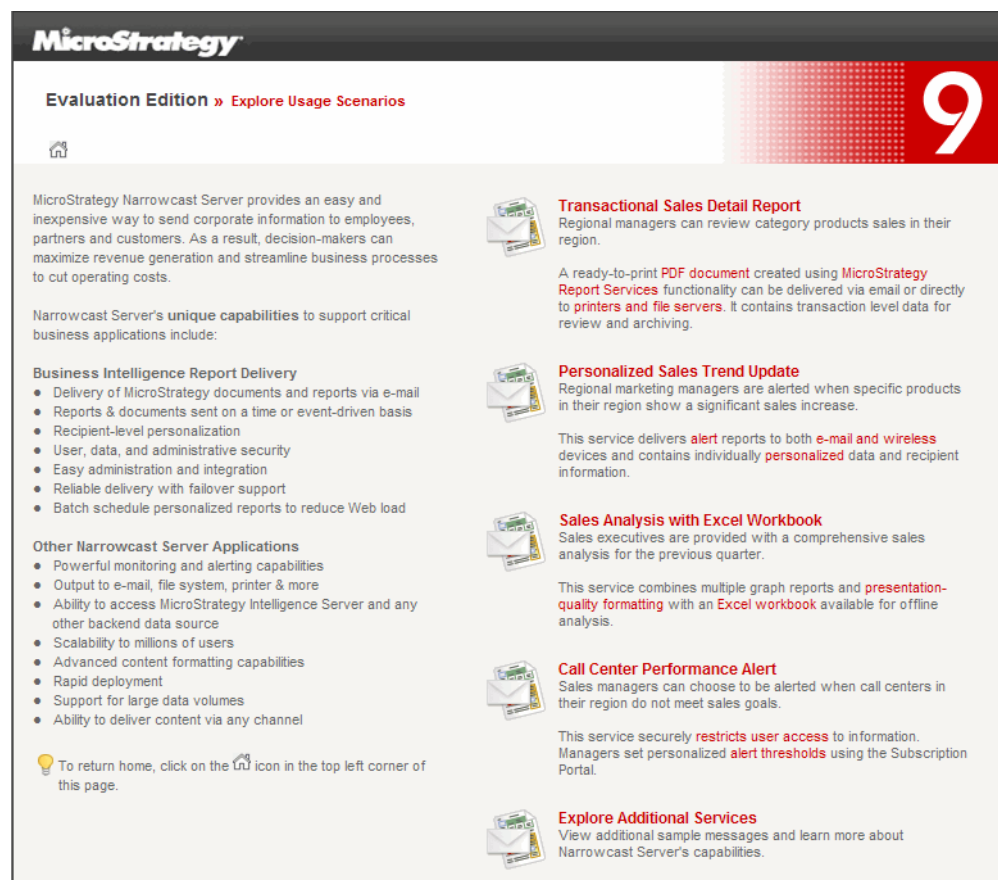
MicroStrategy

Evaluation Edition » Explore Usage Scenarios

9

MicroStrategy Narrowcast Server provides an easy and inexpensive way to send corporate information to employees, partners and customers. As a result, decision-makers can maximize revenue generation and streamline business processes to cut operating costs.

Narrowcast Server's unique capabilities to support critical business applications include:

Business Intelligence Report Delivery
- Delivery of MicroStrategy documents and reports via e-mail
- Reports & documents sent on a time or event-driven basis
- Recipient-level personalization
- User, data, and administrative security
- Easy administration and integration
- Reliable delivery with failover support
- Batch schedule personalized reports to reduce Web load

Other Narrowcast Server Applications
- Powerful monitoring and alerting capabilities
- Output to e-mail, file system, printer & more
- Ability to access MicroStrategy Intelligence Server and any other backend data source
- Scalability to millions of users
- Advanced content formatting capabilities
- Rapid deployment
- Support for large data volumes
- Ability to deliver content via any channel

To return home, click on the icon in the top left corner of this page.

Transactional Sales Detail Report
Regional managers can review category products sales in their region.

A ready-to-print PDF document created using MicroStrategy Report Services functionality can be delivered via email or directly to printers and file servers. It contains transaction level data for review and archiving.

Personalized Sales Trend Update
Regional marketing managers are alerted when specific products in their region show a significant sales increase.

This service delivers alert reports to both e-mail and wireless devices and contains individually personalized data and recipient information.

Sales Analysis with Excel Workbook
Sales executives are provided with a comprehensive sales analysis for the previous quarter.

This service combines multiple graph reports and presentation-quality formatting with an Excel workbook available for offline analysis.

Call Center Performance Alert
Sales managers can choose to be alerted when call centers in their region do not meet sales goals.

This service securely restricts user access to information. Managers set personalized alert thresholds using the Subscription Portal.

Explore Additional Services
View additional sample messages and learn more about Narrowcast Server's capabilities.